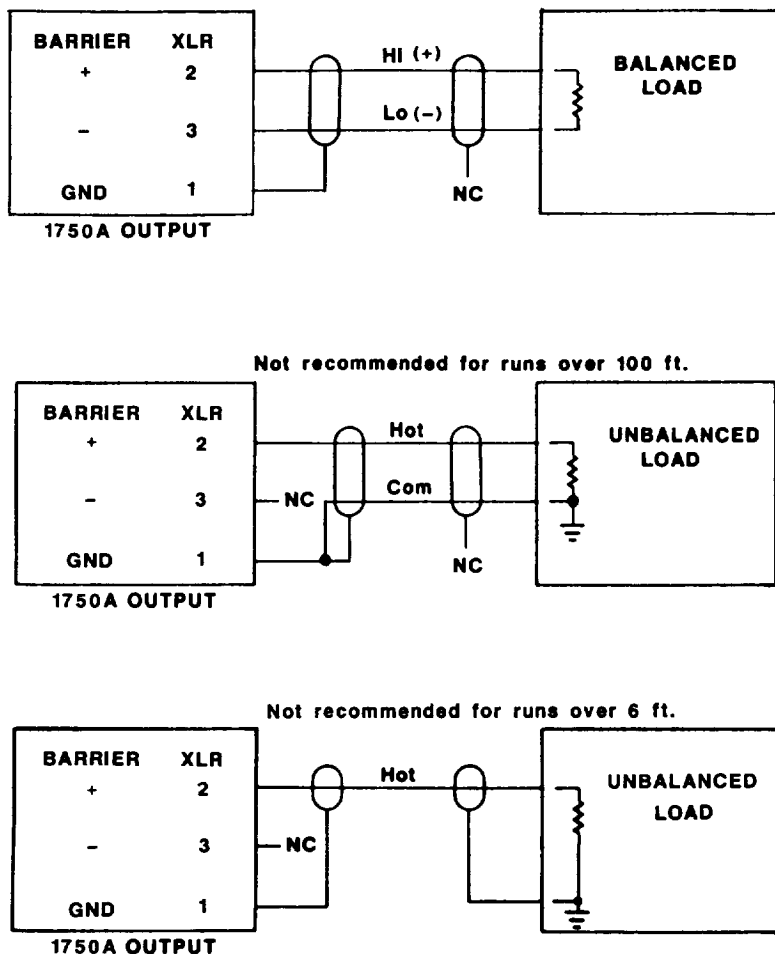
BARRIER XLR
+ 2
– 3
GND 1
1750A OUTPUT

HI (+)
Lo (–)
NC

BALANCED LOAD

Not recommended for runs over 100 ft.

BARRIER XLR
+ 2
– 3
GND 1
1750A OUTPUT

NC
Hot
Com
NC

UNBALANCED LOAD

Not recommended for runs over 6 ft.

BARRIER XLR
+ 2
– 3
GND 1
1750A OUTPUT

NC
Hot

UNBALANCED LOAD